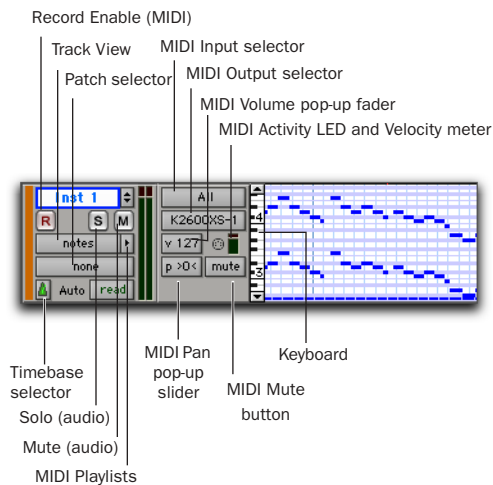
Record Enable (MIDI)

Track View

Patch selector

MIDI Input selector

MIDI Output selector

MIDI Volume pop-up fader

MIDI Activity LED and Velocity meter

Inst 1

R

S

M

notes

none

Auto

read

All

K2600XS-1

v 127

p >0<

mute

4

3

Timebase selector

Solo (audio)

Mute (audio)

MIDI Playlists

MIDI Pan pop-up slider

MIDI Mute button

Keyboard